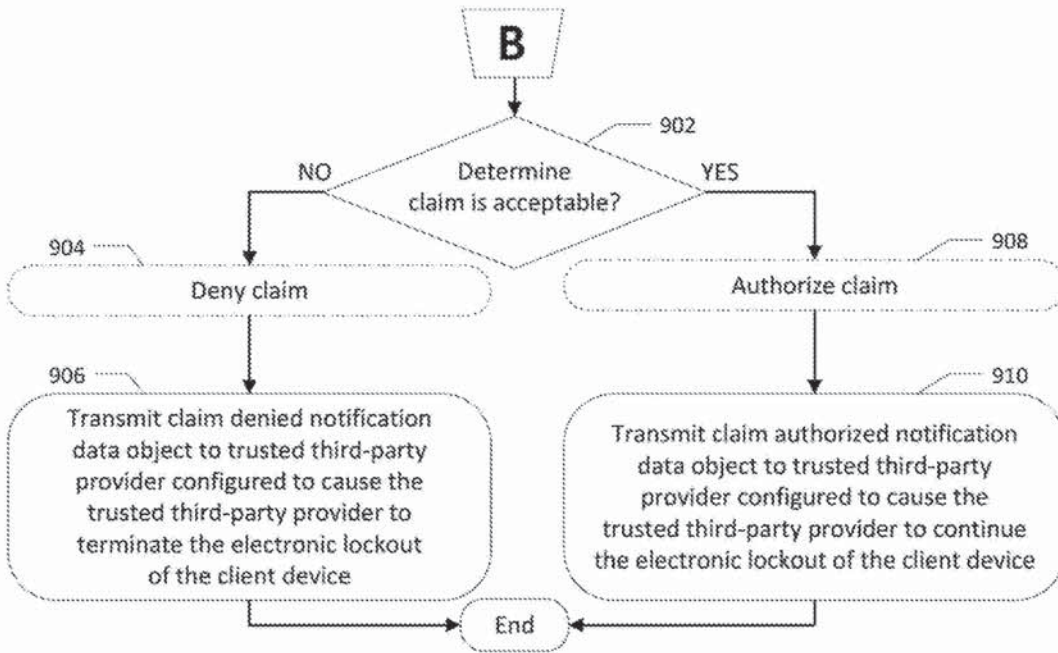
B

902

Determine claim is acceptable?

NO

YES

904

Deny claim

908

Authorize claim

906

Transmit claim denied notification data object to trusted third-party provider configured to cause the trusted third-party provider to terminate the electronic lockout of the client device

910

Transmit claim authorized notification data object to trusted third-party provider configured to cause the trusted third-party provider to continue the electronic lockout of the client device

End